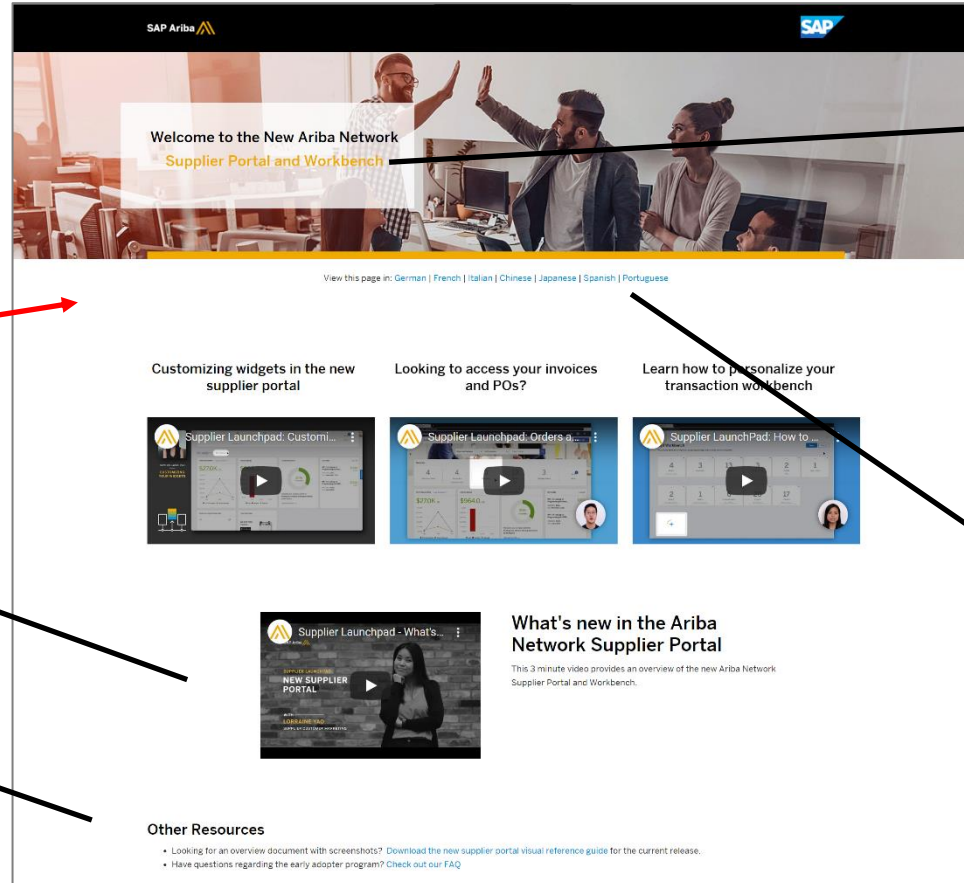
SAP Ariba

SAP

Welcome to the New Ariba Network
Supplier Portal and Workbench

View this page in: German | French | Italian | Chinese | Japanese | Spanish | Portuguese

Customizing widgets in the new supplier portal

Looking to access your invoices and POs?

Learn how to personalize your transaction workbench

Supplier Launchpad: Customi...

Supplier Launchpad: Orders a...

Supplier LaunchPad: How to ...

Supplier Launchpad - What's...

SUPPLIER LAUNCHPAD
NEW SUPPLIER PORTAL
WITH
LORRAINE YAO

What's new in the Ariba Network Supplier Portal

This 3 minute video provides an overview of the new Ariba Network Supplier Portal and Workbench.

Other Resources

• Looking for an overview document with screenshots? Download the new supplier portal visual reference guide for the current release.
• Have questions regarding the early adopter program? Check out our FAQ